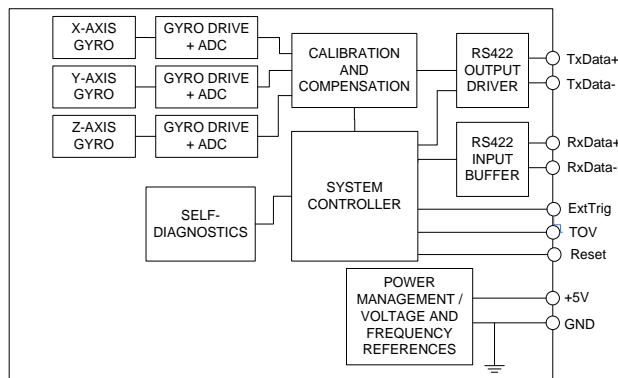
X-AXIS GYRO

GYRO DRIVE + ADC

Y-AXIS GYRO

GYRO DRIVE + ADC

Z-AXIS GYRO

GYRO DRIVE + ADC

CALIBRATION AND COMPENSATION

RS422 OUTPUT DRIVER

TxData+

TxData-

RS422 INPUT BUFFER

RxData+

RxData-

SELF-DIAGNOSTICS

SYSTEM CONTROLLER

ExtTrig

TOV

Reset

POWER MANAGEMENT / VOLTAGE AND FREQUENCY REFERENCES

+5V

GND